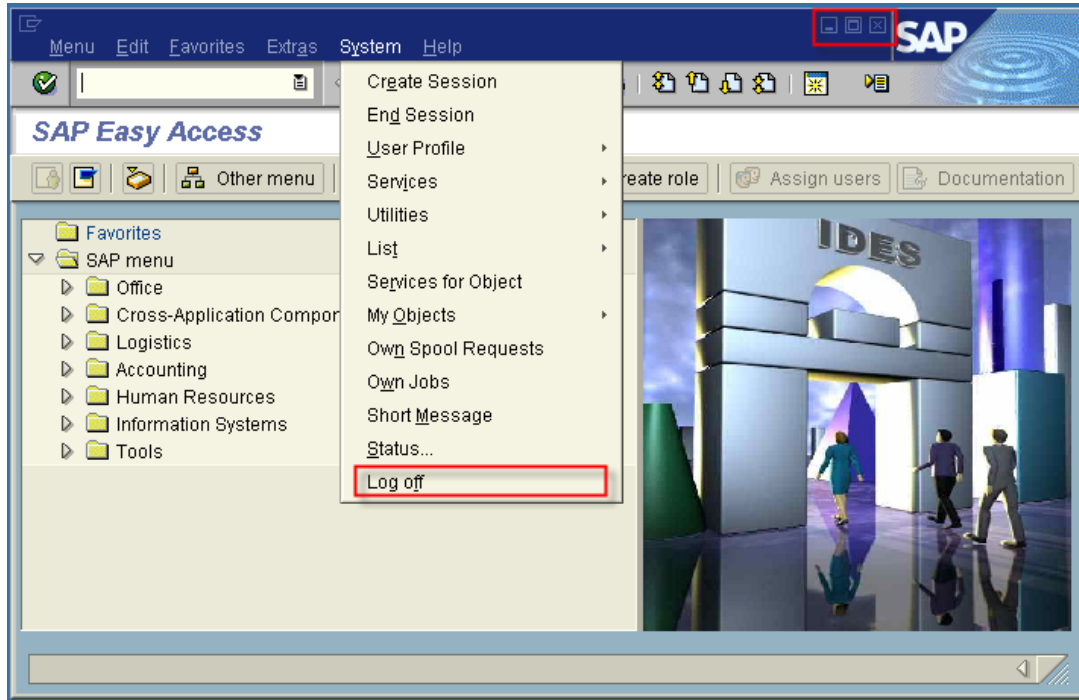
Menu Edit Favorites Extras System Help

SAP

SAP Easy Access

Other menu

reate role

Assign users

Documentation

Create Session
End Session
User Profile
Services
Utilities
List
Services for Object
My Objects
Own Spool Requests
Own Jobs
Short Message
Status...
Log off

Favorites
SAP menu
Office
Cross-Application Compor
Logistics
Accounting
Human Resources
Information Systems
Tools

IDES